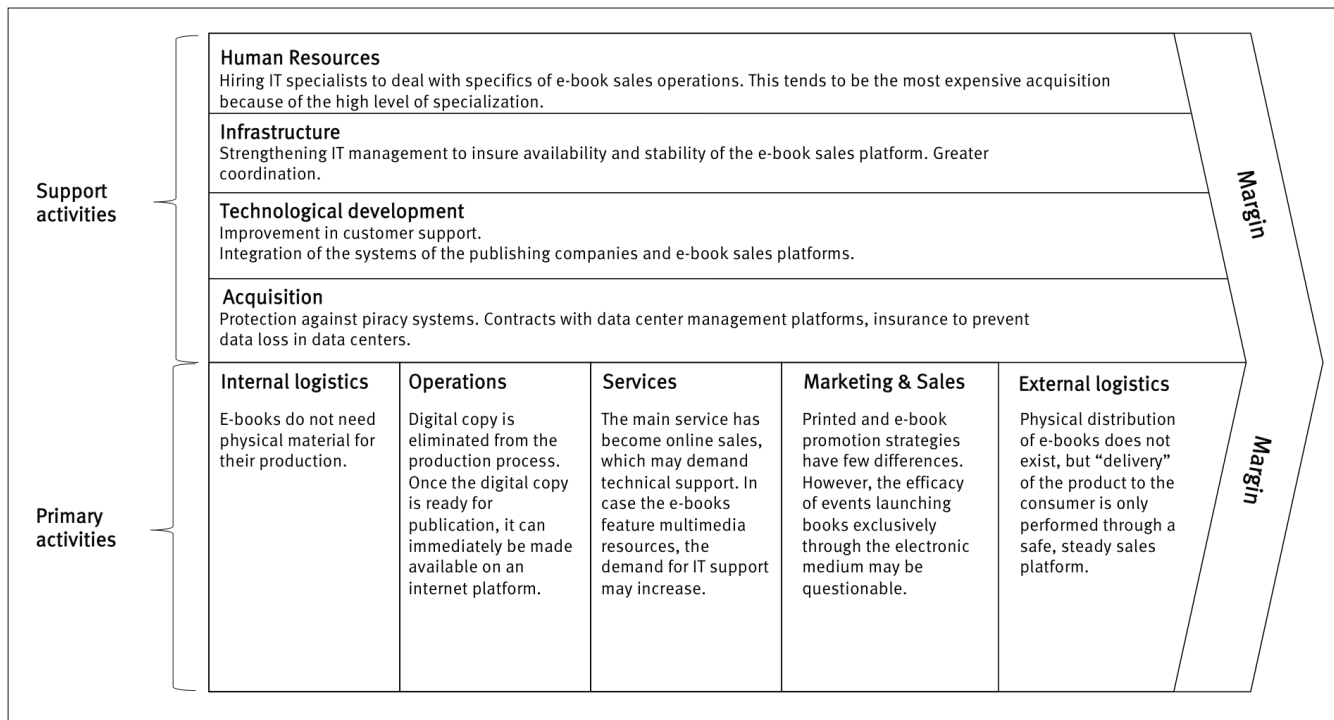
Support activities

Human Resources
Hiring IT specialists to deal with specifics of e-book sales operations. This tends to be the most expensive acquisition because of the high level of specialization.

Infrastructure
Strengthening IT management to insure availability and stability of the e-book sales platform. Greater coordination.

Technological development
Improvement in customer support.
Integration of the systems of the publishing companies and e-book sales platforms.

Acquisition
Protection against piracy systems. Contracts with data center management platforms, insurance to prevent data loss in data centers.

Margin

Primary activities

| Internal logistics | Operations | Services | Marketing & Sales | External logistics |
|---|---|---|---|---|
| E-books do not need physical material for their production. | Digital copy is eliminated from the production process. Once the digital copy is ready for publication, it can immediately be made available on an internet platform. | The main service has become online sales, which may demand technical support. In case the e-books feature multimedia resources, the demand for IT support may increase. | Printed and e-book promotion strategies have few differences. However, the efficacy of events launching books exclusively through the electronic medium may be questionable. | Physical distribution of e-books does not exist, but “delivery” of the product to the consumer is only performed through a safe, steady sales platform. |

Margin